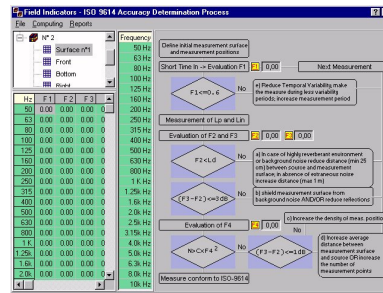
Field Indicators - ISO 9614 Accuracy Determination Process

File Computing Reports

N° 2
Surface n°1
Front
Bottom
Right

| Hz | F1 | F2 | F3 |
|---|---|---|---|
| 50 | 0.00 | 0.00 | 0.00 |
| 63 | 0.00 | 0.00 | 0.00 |
| 80 | 0.00 | 0.00 | 0.00 |
| 100 | 0.00 | 0.00 | 0.00 |
| 125 | 0.00 | 0.00 | 0.00 |
| 160 | 0.00 | 0.00 | 0.00 |
| 200 | 0.00 | 0.00 | 0.00 |
| 250 | 0.00 | 0.00 | 0.00 |
| 315 | 0.00 | 0.00 | 0.00 |
| 400 | 0.00 | 0.00 | 0.00 |
| 500 | 0.00 | 0.00 | 0.00 |
| 630 | 0.00 | 0.00 | 0.00 |
| 800 | 0.00 | 0.00 | 0.00 |
| 1 K | 0.00 | 0.00 | 0.00 |
| 1.25k | 0.00 | 0.00 | 0.00 |
| 1.6k | 0.00 | 0.00 | 0.00 |
| 2.0k | 0.00 | 0.00 | 0.00 |

Frequency
50 Hz
63 Hz
80 Hz
100 Hz
125 Hz
160 Hz
200 Hz
250 Hz
315 Hz
400 Hz
500 Hz
630 Hz
800 Hz
1 KHz
1.25k Hz
1.6k Hz
2.0k Hz
2.5k Hz
3.15k Hz
4.0k Hz
5.0k Hz
6.3k Hz
8.0k Hz
10k Hz

Define initial measurement surface and measurement positions

Short Time In -> Evaluation F1 2 0.00 Next Measurement

F1<=0.6 No e) Reduce Temporal Variability, make the measure during less variability periods, increase measurement period

Measurement of Lp and Lin

Evaluation of F2 and F3 2 0.00 2 0.00

F2<Ld No a) In case of highly reverberant environment or background noise reduce distance (min 25 cm) between source and measurement surface; in absence of extraneous noise increase distance (max 1 m)

(F3-F2)<=3dB No b) shield measurement surface from background noise AND/OR reduce reflections

c) Increase the density of meas. position

Evaluation of F4 2 0.00

N>C×F4 2 No (F3-F2)<=1dB No d) Increase average distance between measurement surface and source OR increase the number of measurement points

Measure conform to ISO-9614